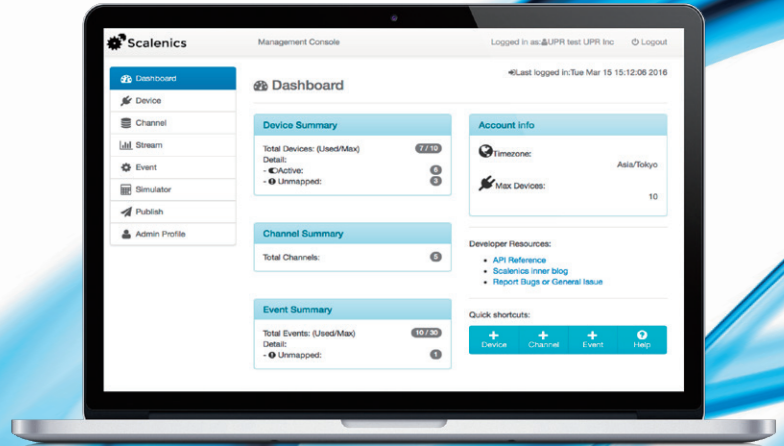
Scalenics

Management Console

Logged in as: UPR test UPR Inc

Logout

Dashboard
Device
Channel
Stream
Event
Simulator
Publish
Admin Profile

Last logged in:Tue Mar 15 15:12:06 2016

Dashboard

Device Summary

Total Devices: (Used/Max) 7 / 10
Detail:
- Active: 6
- Unmapped: 3

Channel Summary

Total Channels: 5

Event Summary

Total Events: (Used/Max) 10 / 30
Detail:
- Unmapped: 1

Account info

Timezone:
Asia/Tokyo

Max Devices:
10

Developer Resources:

- API Reference
- Scalenics inner blog
- Report Bugs or General Issue

Quick shortcuts:

Device
Channel
Event
Help